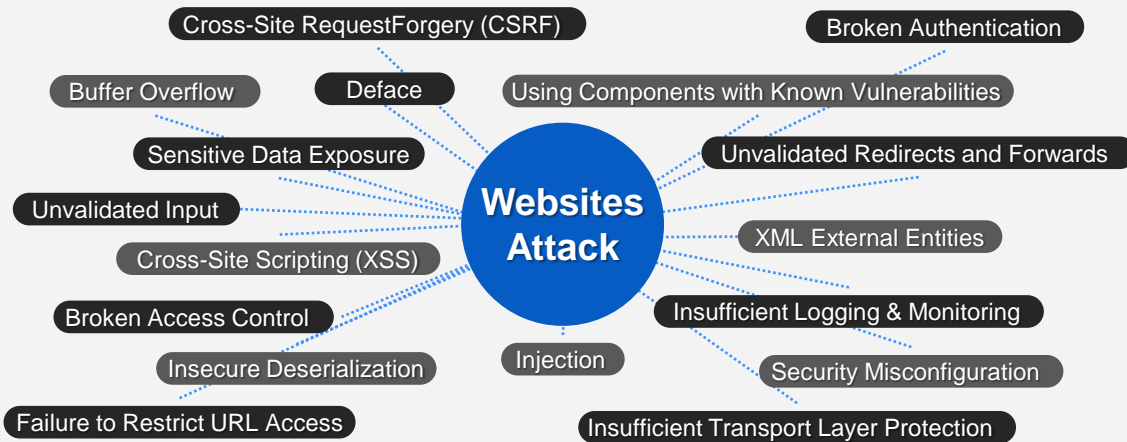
Websites Attack

Cross-Site RequestForgery (CSRF)

Broken Authentication

Buffer Overflow

Deface

Using Components with Known Vulnerabilities

Sensitive Data Exposure

Unvalidated Redirects and Forwards

Unvalidated Input

XML External Entities

Cross-Site Scripting (XSS)

Broken Access Control

Insufficient Logging & Monitoring

Insecure Deserialization

Injection

Security Misconfiguration

Failure to Restrict URL Access

Insufficient Transport Layer Protection